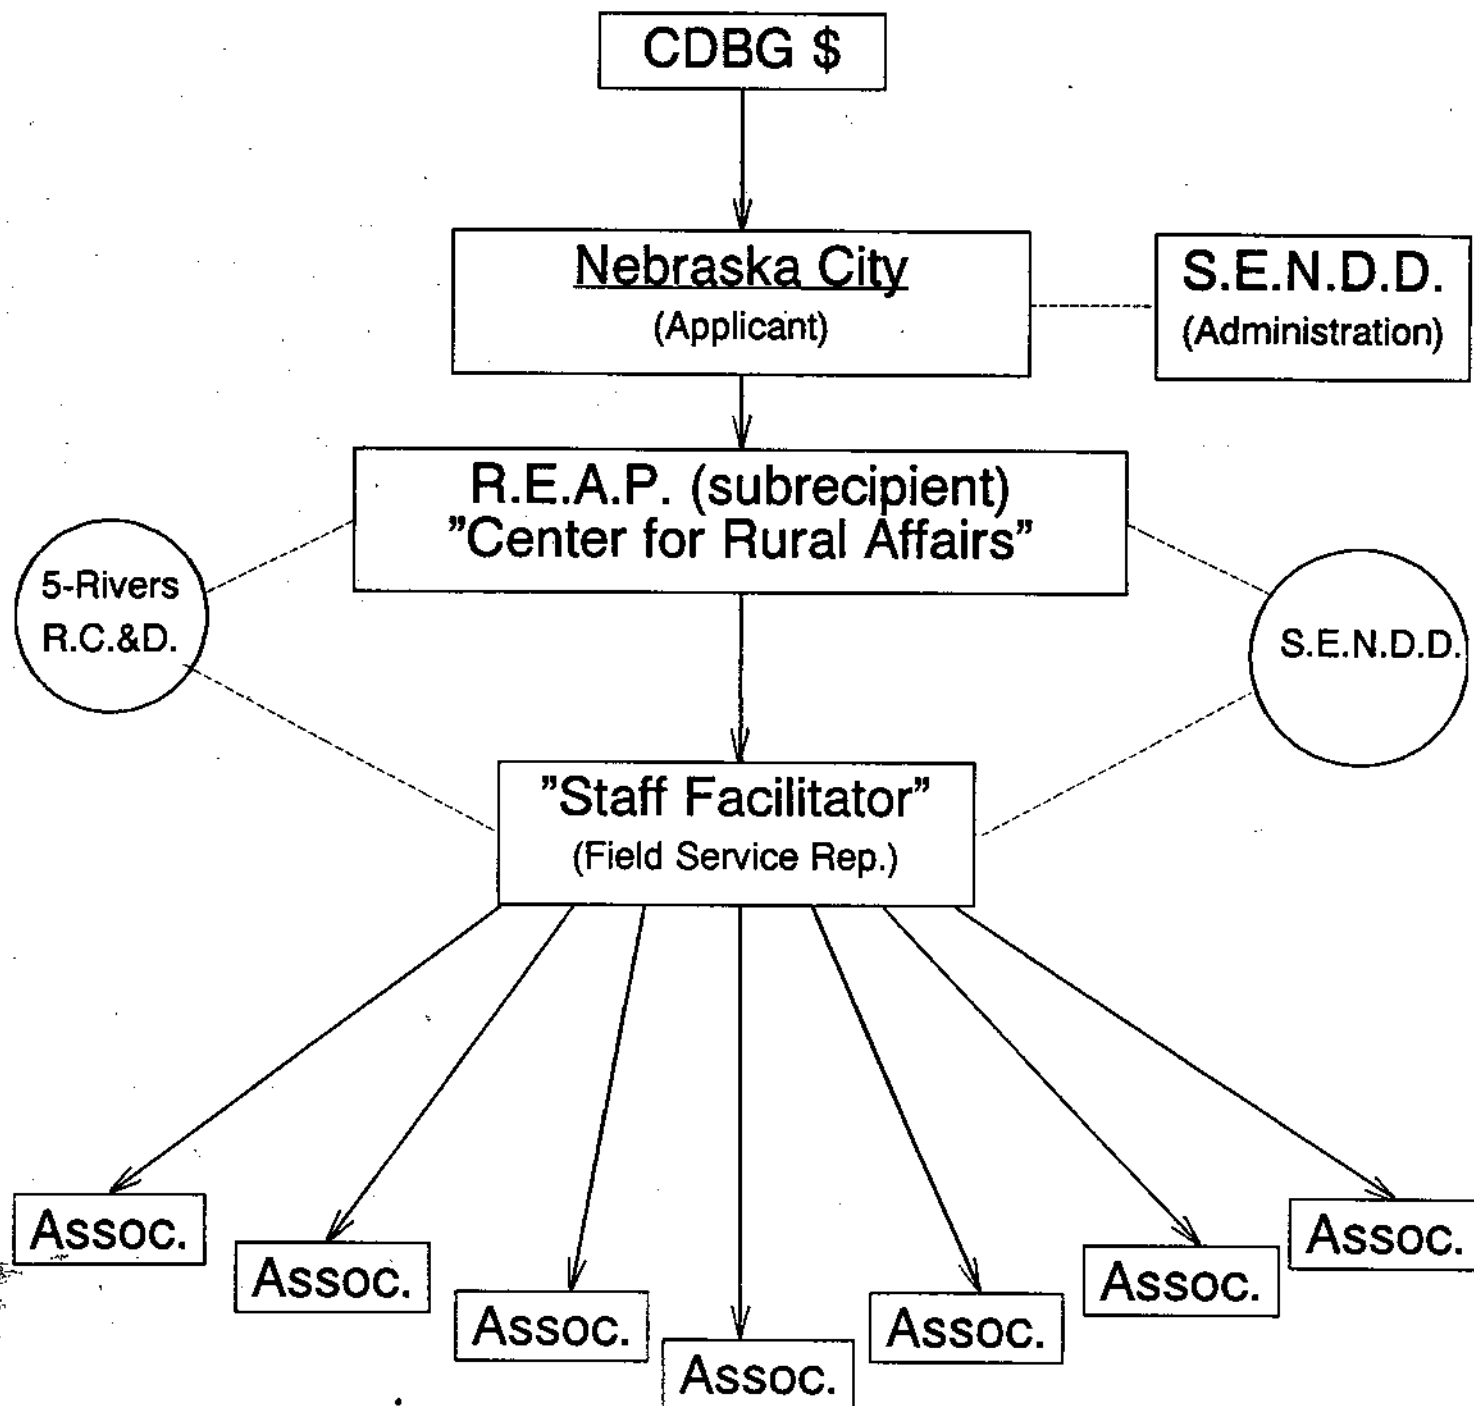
CDBG $

Nebraska City
(Applicant)

S.E.N.D.D.
(Administration)

R.E.A.P. (subrecipient)
"Center for Rural Affairs"

5-Rivers
R.C.&D.

S.E.N.D.D.

"Staff Facilitator"
(Field Service Rep.)

Assoc.

Assoc.

Assoc.

Assoc.

Assoc.

Assoc.

Assoc.